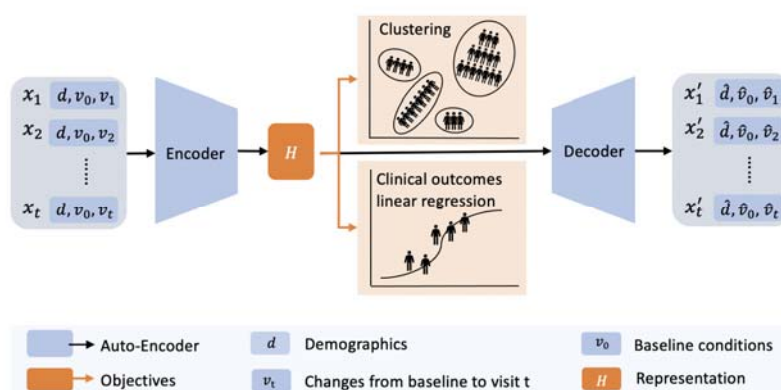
$x_1$ $d, v_0, v_1$
$x_2$ $d, v_0, v_2$
⋮
$x_t$ $d, v_0, v_t$

Encoder

$H$

Clustering

Clinical outcomes linear regression

Decoder

$x'_1$ $\hat{d}, \hat{v}_0, \hat{v}_1$
$x'_2$ $\hat{d}, \hat{v}_0, \hat{v}_2$
⋮
$x'_t$ $\hat{d}, \hat{v}_0, \hat{v}_t$

Auto-Encoder
Objectives
$d$ Demographics
$v_t$ Changes from baseline to visit t
$v_0$ Baseline conditions
$H$ Representation